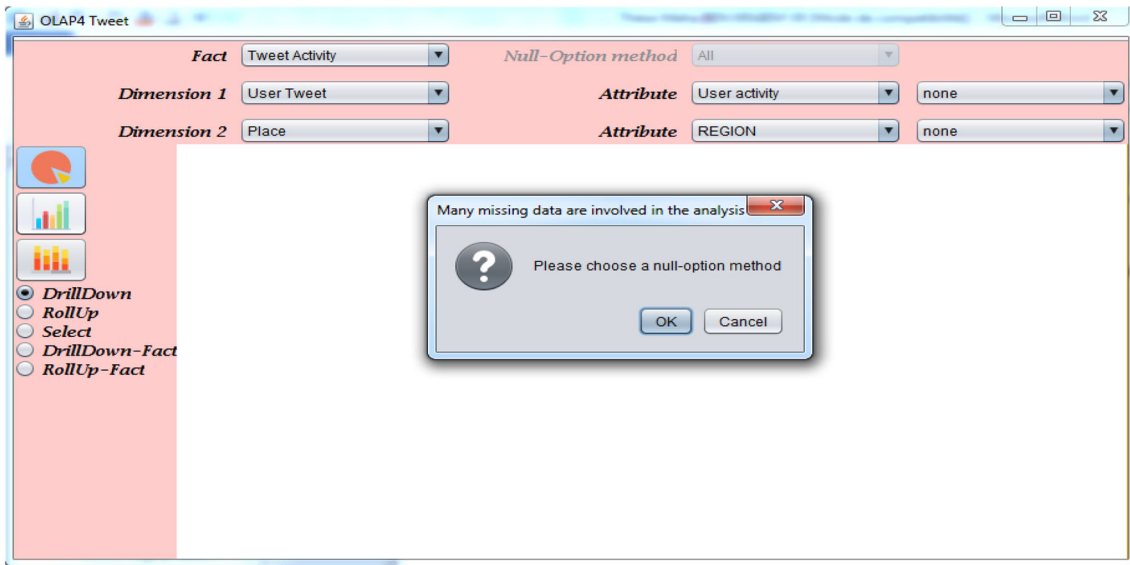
OLAP4 Tweet

Fact Tweet Activity

Null-Option method All

Dimension 1 User Tweet

Attribute User activity none

Dimension 2 Place

Attribute REGION none

DrillDown
RollUp
Select
DrillDown-Fact
RollUp-Fact

Many missing data are involved in the analysis

Please choose a null-option method

OK Cancel